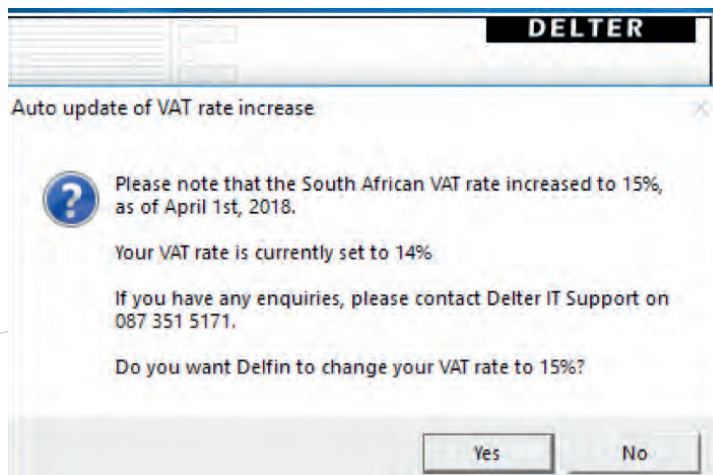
DELTER

Auto update of VAT rate increase

Please note that the South African VAT rate increased to 15%, as of April 1st, 2018.

Your VAT rate is currently set to 14%

If you have any enquiries, please contact Delter IT Support on 087 351 5171.

Do you want Delfin to change your VAT rate to 15%?

Yes

No